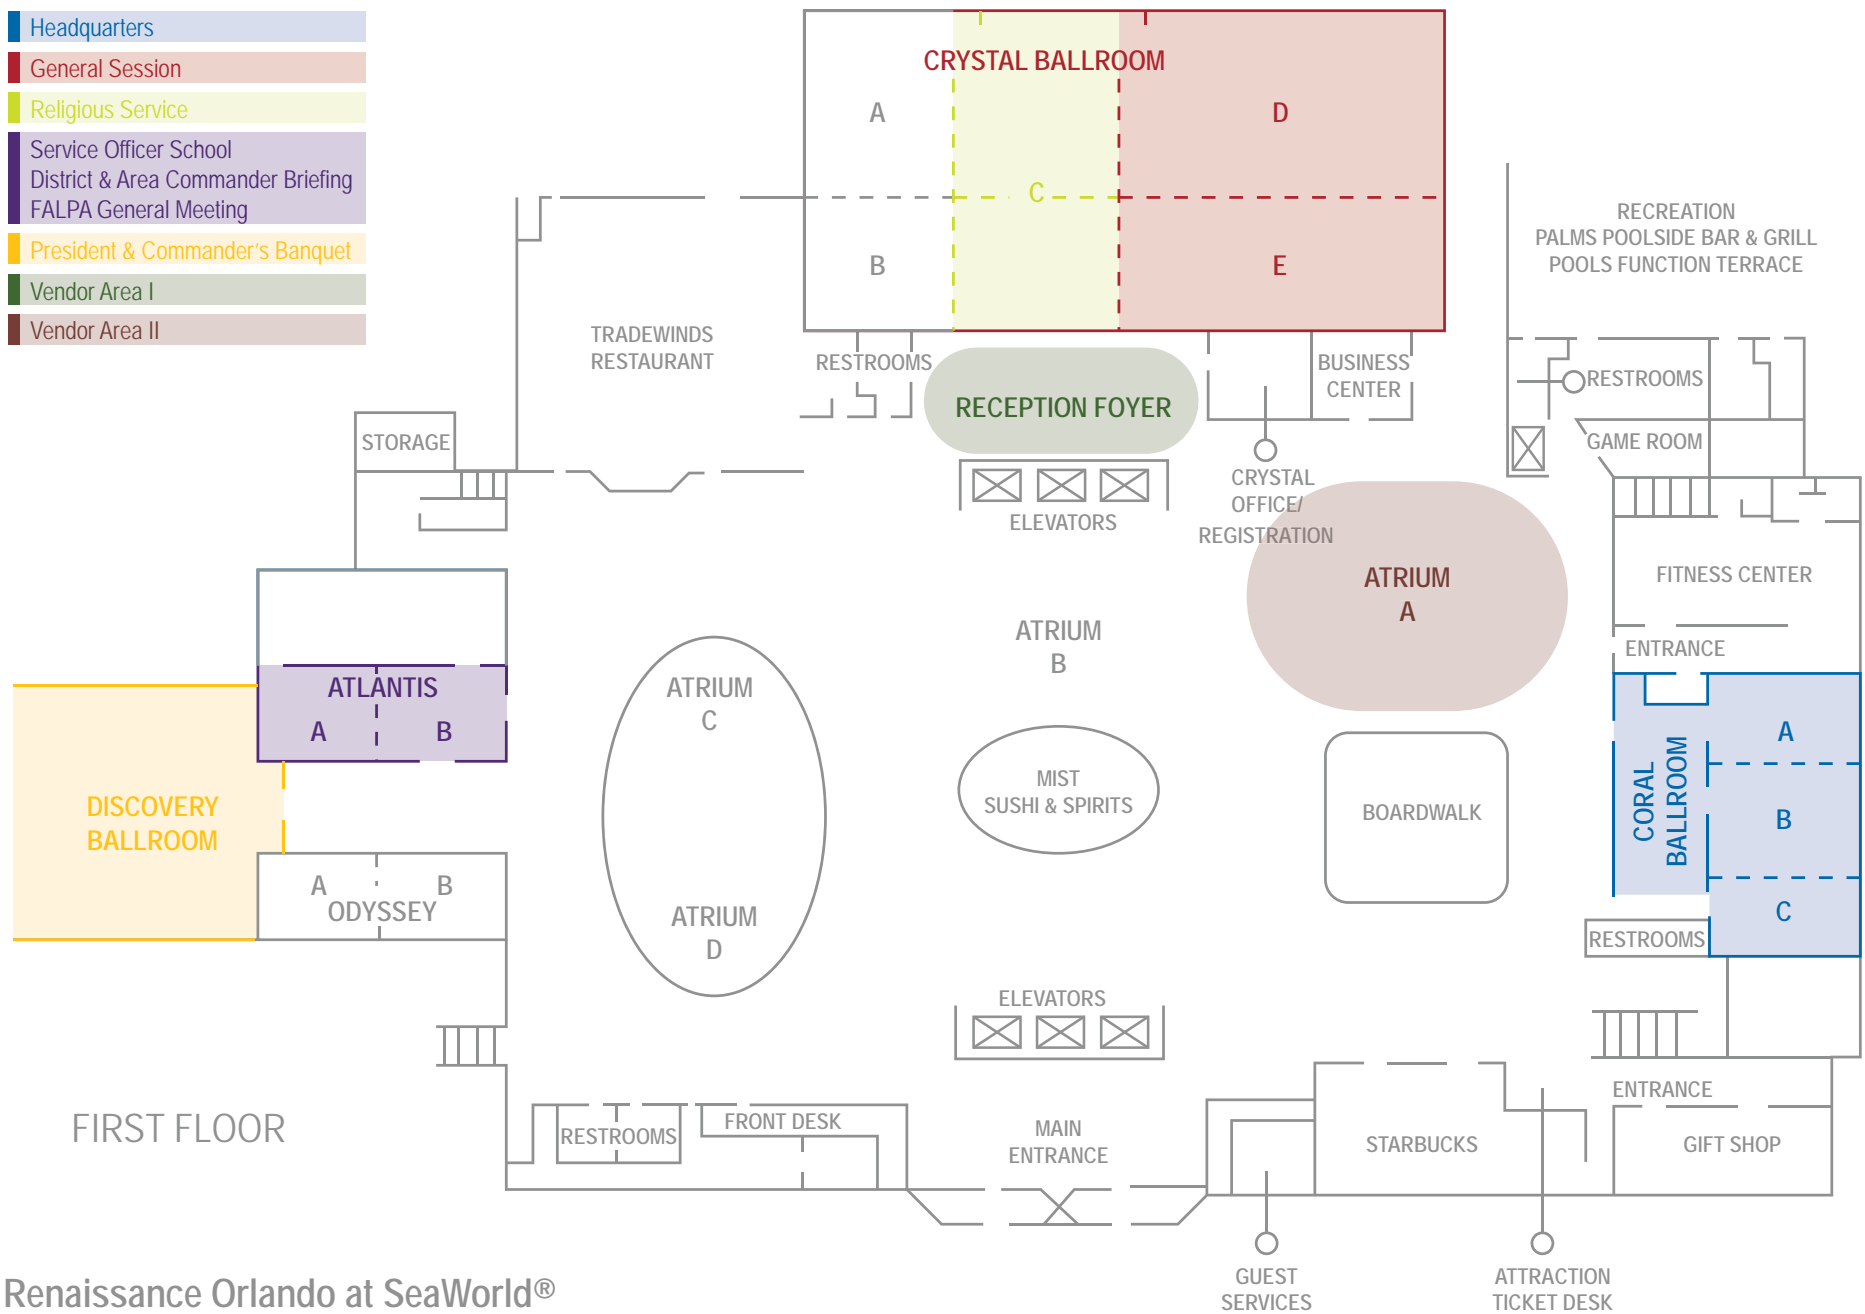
Headquarters
General Session
Religious Service
Service Officer School
District & Area Commander Briefing
FALPA General Meeting
President & Commander's Banquet
Vendor Area I
Vendor Area II

CRYSTAL BALLROOM
A
D
C
B
E

RECREATION
PALMS POOLSIDE BAR & GRILL
POOLS FUNCTION TERRACE

TRADEWINDS RESTAURANT

RESTROOMS

RECEPTION FOYER

BUSINESS CENTER

RESTROOMS

GAME ROOM

STORAGE

ELEVATORS

CRYSTAL OFFICE/ REGISTRATION

ATRIUM A

FITNESS CENTER

ENTRANCE

ATRIUM B

ATLANTIS
A
B

ATRIUM C

DISCOVERY BALLROOM

MIST SUSHI & SPIRITS

BOARDWALK

CORAL BALLROOM
A
B
C

A
B
ODYSSEY

ATRIUM D

RESTROOMS

ELEVATORS

ENTRANCE

FIRST FLOOR

RESTROOMS

FRONT DESK

MAIN ENTRANCE

STARBUCKS

GIFT SHOP

GUEST SERVICES

ATTRACTION TICKET DESK

Renaissance Orlando at SeaWorld®